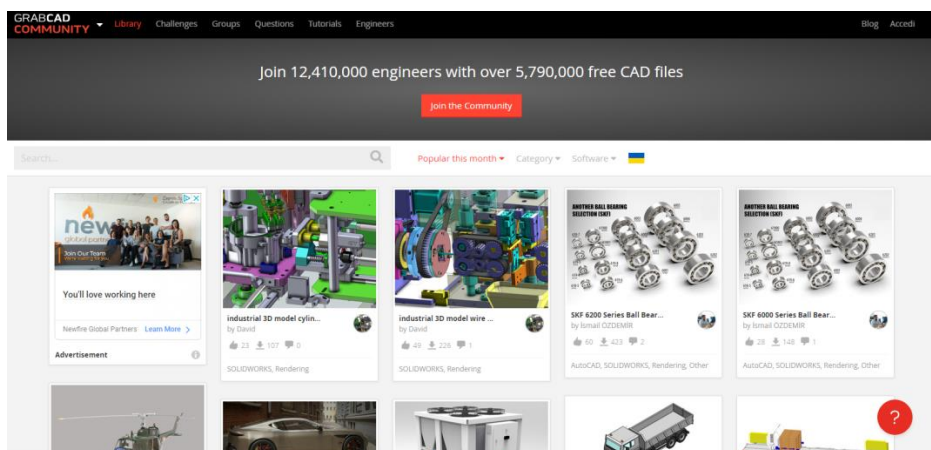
GRABCAD COMMUNITY Library Challenges Groups Questions Tutorials Engineers Blog Accedi

Join 12,410,000 engineers with over 5,790,000 free CAD files

Join the Community

Search...

Popular this month Category Software

new
Join Our Team

You'll love working here

Newfire Global Partners Learn More

Advertisement

industrial 3D model cylin...
by David
23 107 0
SOLIDWORKS, Rendering

industrial 3D model wire ...
by David
49 226 1
SOLIDWORKS, Rendering

ANOTHER BALL BEARING SELECTION (SKF)
SKF 6200 Series Ball Bear...
by İsmail ÖZDEMIR
60 423 2
AutoCAD, SOLIDWORKS, Rendering, Other

ANOTHER BALL BEARING SELECTION (SKF)
SKF 6000 Series Ball Bear...
by İsmail ÖZDEMIR
28 148 1
AutoCAD, SOLIDWORKS, Rendering, Other

?